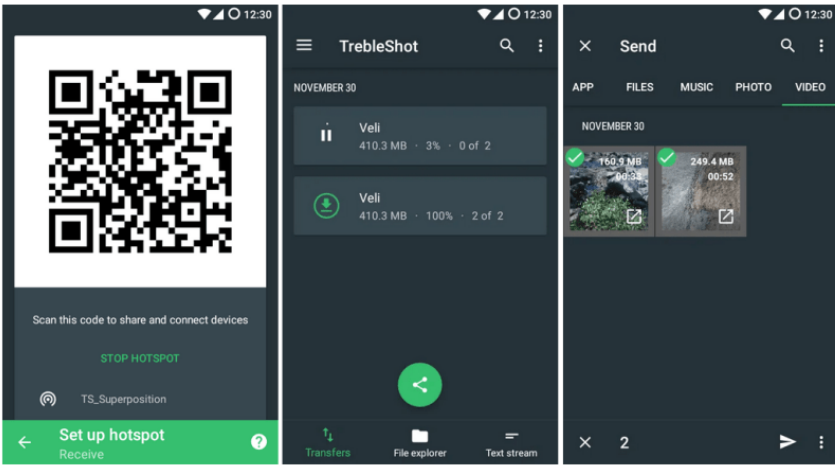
12:30

Scan this code to share and connect devices

STOP HOTSPOT

TS_Superposition

Set up hotspot
Receive

12:30

TrebleShot

NOVEMBER 30

Veli
410.3 MB · 3% · 0 of 2

Veli
410.3 MB · 100% · 2 of 2

Transfers
File explorer
Text stream

12:30

Send

APP
FILES
MUSIC
PHOTO
VIDEO

NOVEMBER 30

160.9 MB
00:32

249.4 MB
00:52

2